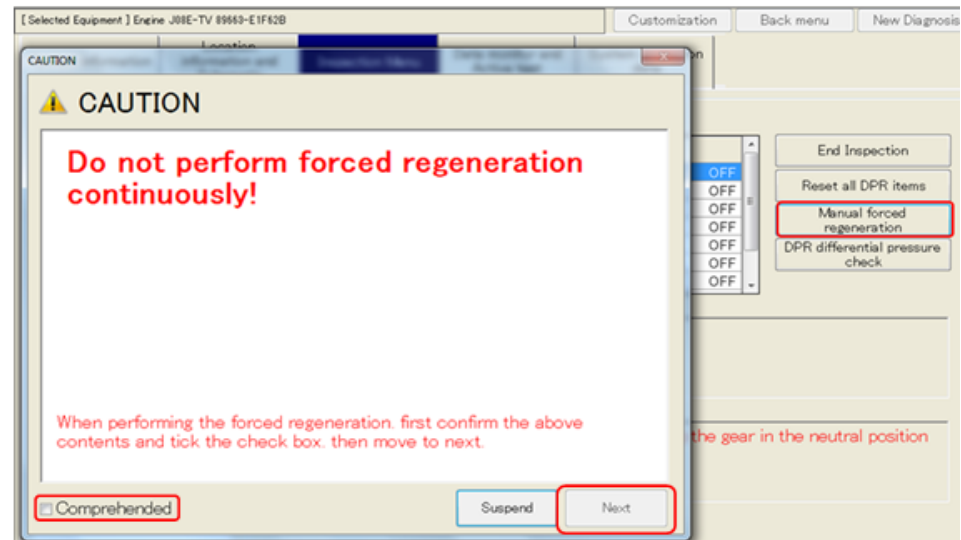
[Selected Equipment] Engine J08E-TV 89663-E1F62B

Customization
Back menu
New Diagnosis

Location
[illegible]
n

CAUTION

CAUTION

Do not perform forced regeneration continuously!

When performing the forced regeneration. first confirm the above contents and tick the check box. then move to next.

Comprehended
Suspend
Next

OFF
OFF
OFF
OFF
OFF
OFF
OFF

End Inspection
Reset all DPR items
Manual forced regeneration
DPR differential pressure check

the gear in the neutral position